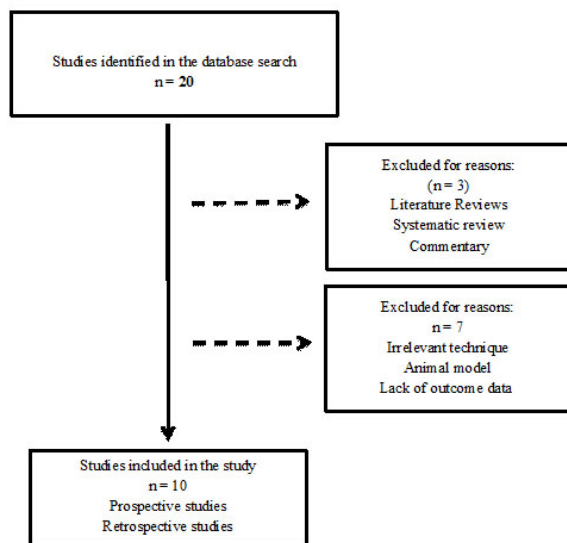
Studies identified in the database search
n= 20

Excluded for reasons:
(n = 3)
Literature Reviews
Systematic review
Commentary

Excluded for reasons:
n = 7
Irrelevant technique
Animal model
Lack of outcome data

Studies included in the study
n = 10
Prospective studies
Retrospective studies